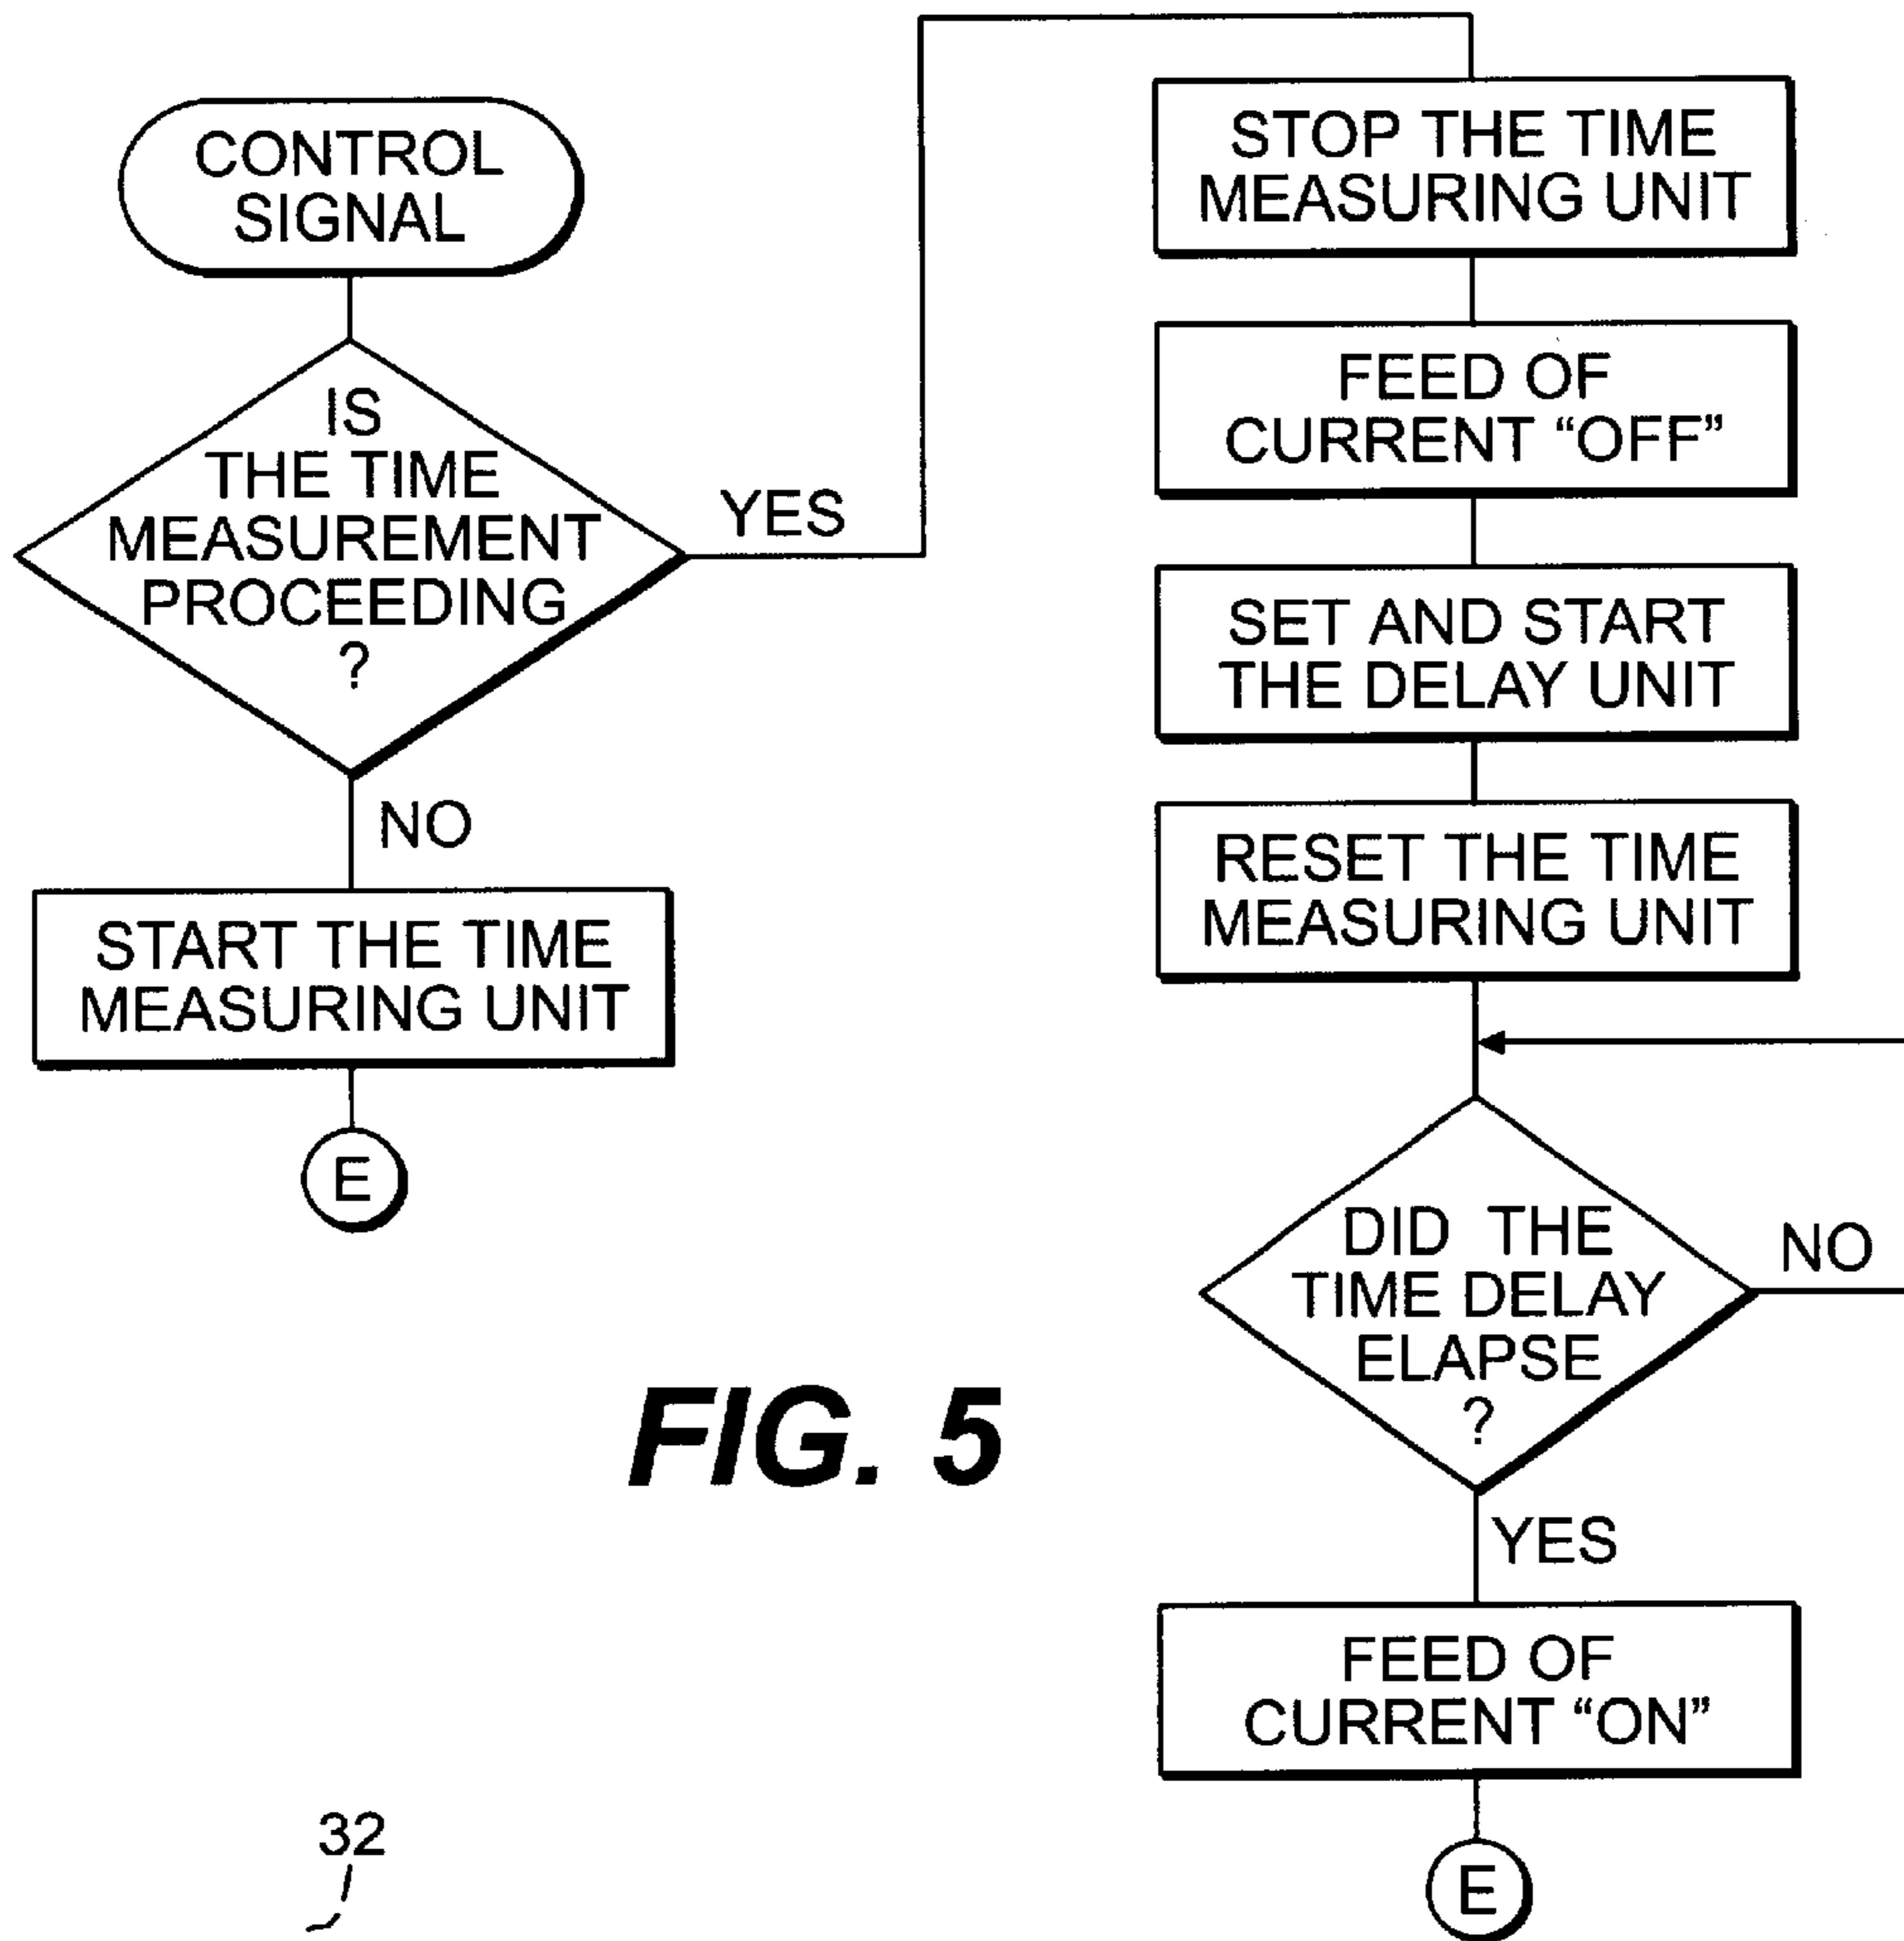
CONTROL SIGNAL

IS THE TIME MEASUREMENT PROCEEDING ?

YES

NO

START THE TIME MEASURING UNIT

E

STOP THE TIME MEASURING UNIT

FEED OF CURRENT "OFF"

SET AND START THE DELAY UNIT

RESET THE TIME MEASURING UNIT

DID THE TIME DELAY ELAPSE ?

NO

YES

FEED OF CURRENT "ON"

E

FIG. 5

32